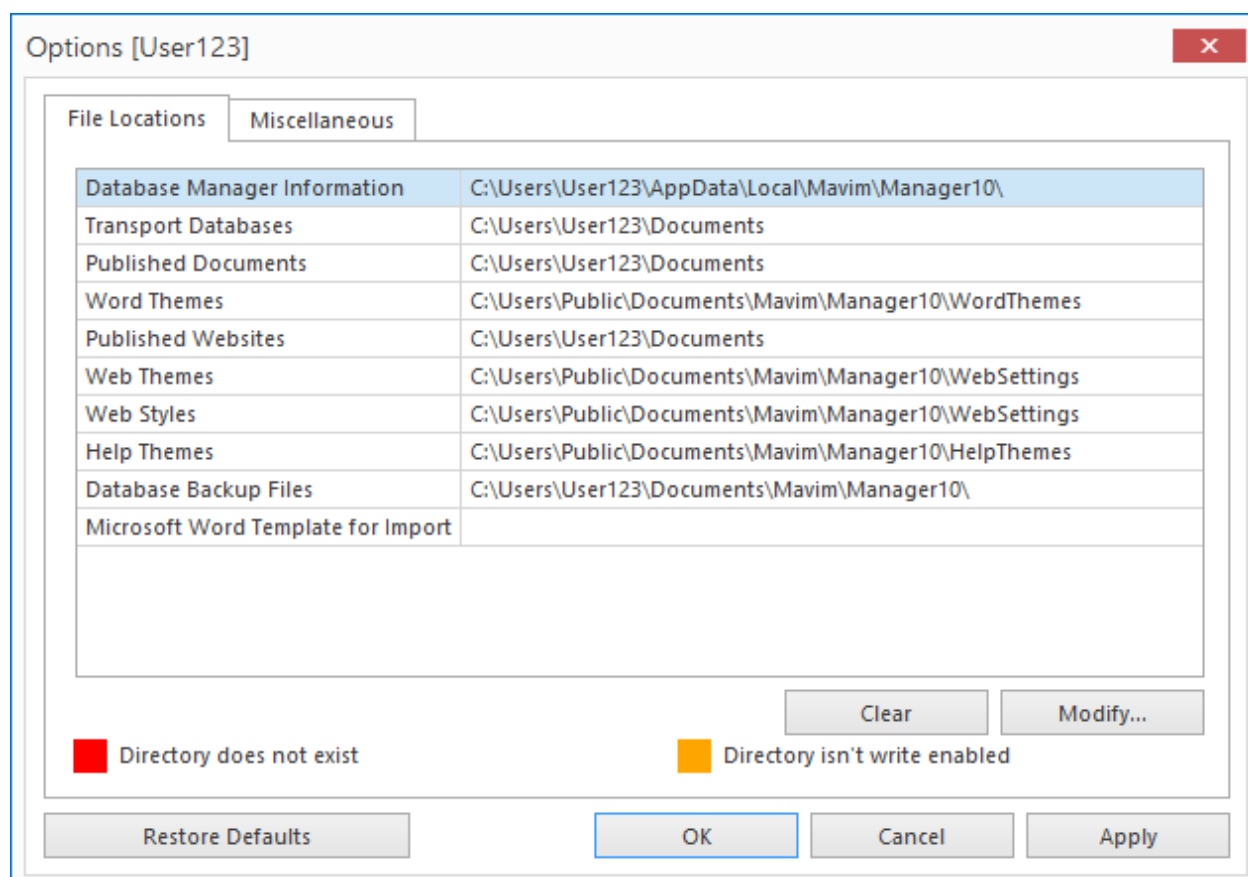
Options [User123]

×

File Locations | Miscellaneous

| Database Manager Information | C:\Users\User123\AppData\Local\Mavim\Manager10\ |
|---|---|
| Transport Databases | C:\Users\User123\Documents |
| Published Documents | C:\Users\User123\Documents |
| Word Themes | C:\Users\Public\Documents\Mavim\Manager10\WordThemes |
| Published Websites | C:\Users\User123\Documents |
| Web Themes | C:\Users\Public\Documents\Mavim\Manager10\WebSettings |
| Web Styles | C:\Users\Public\Documents\Mavim\Manager10\WebSettings |
| Help Themes | C:\Users\Public\Documents\Mavim\Manager10\HelpThemes |
| Database Backup Files | C:\Users\User123\Documents\Mavim\Manager10\ |
| Microsoft Word Template for Import | |

Clear Modify...

Directory does not exist

Directory isn't write enabled

Restore Defaults OK Cancel Apply